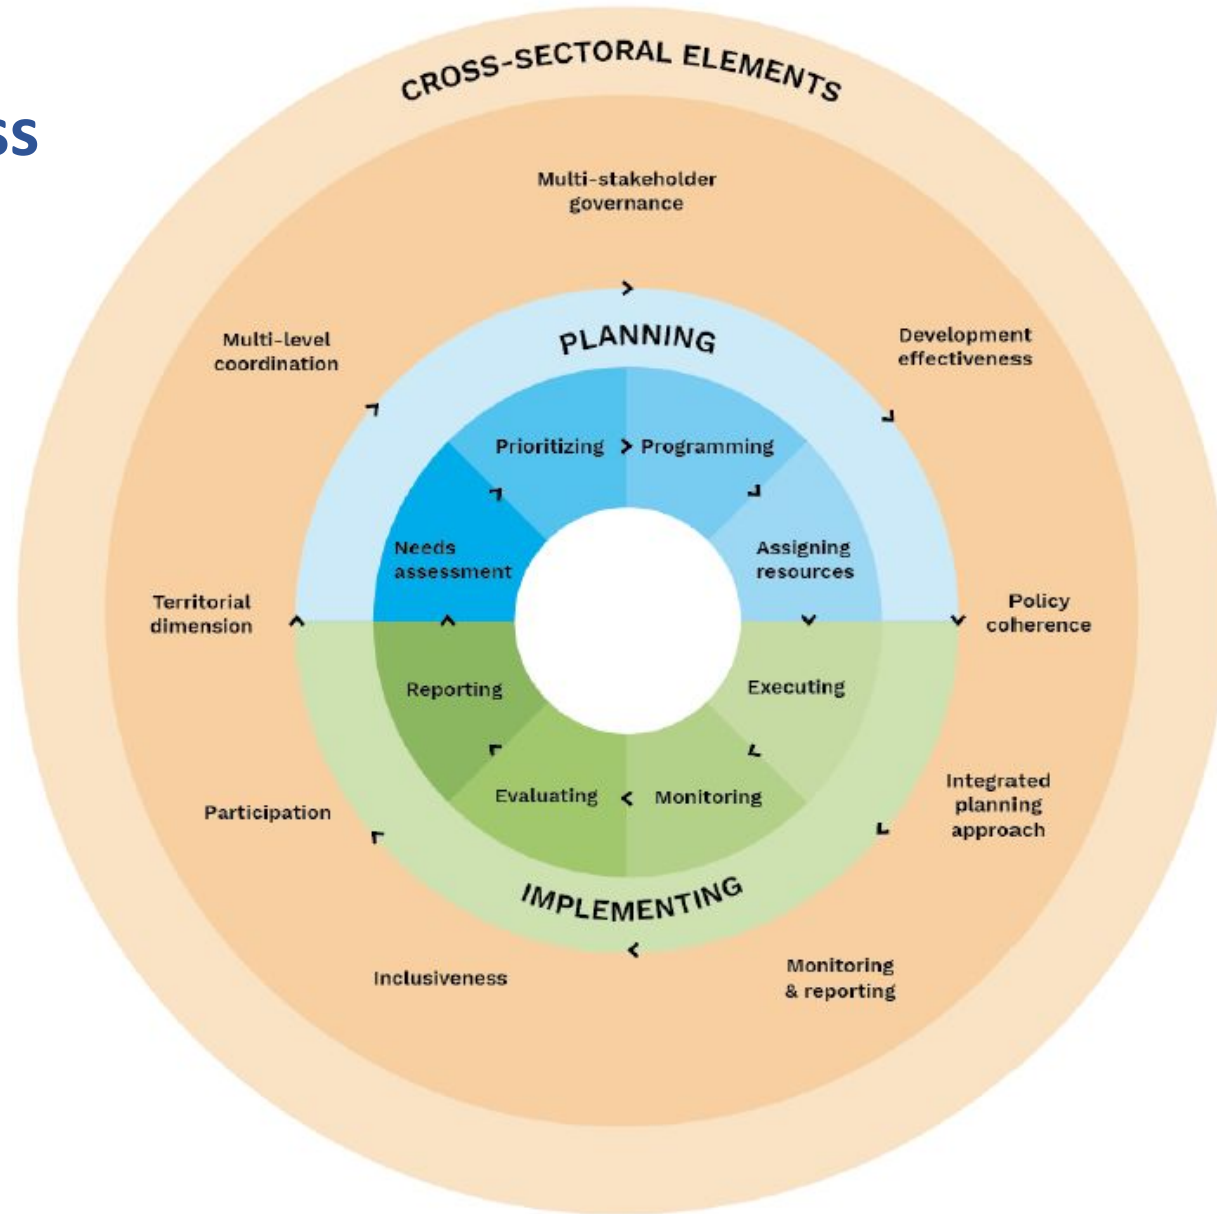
ss

CROSS-SECTORAL ELEMENTS

Multi-stakeholder governance

Multi-level coordination

Development effectiveness

PLANNING

Prioritizing

Programming

Needs assessment

Assigning resources

Territorial dimension

Policy coherence

Reporting

Executing

Evaluating

Monitoring

Participation

Integrated planning approach

IMPLEMENTING

Inclusiveness

Monitoring & reporting